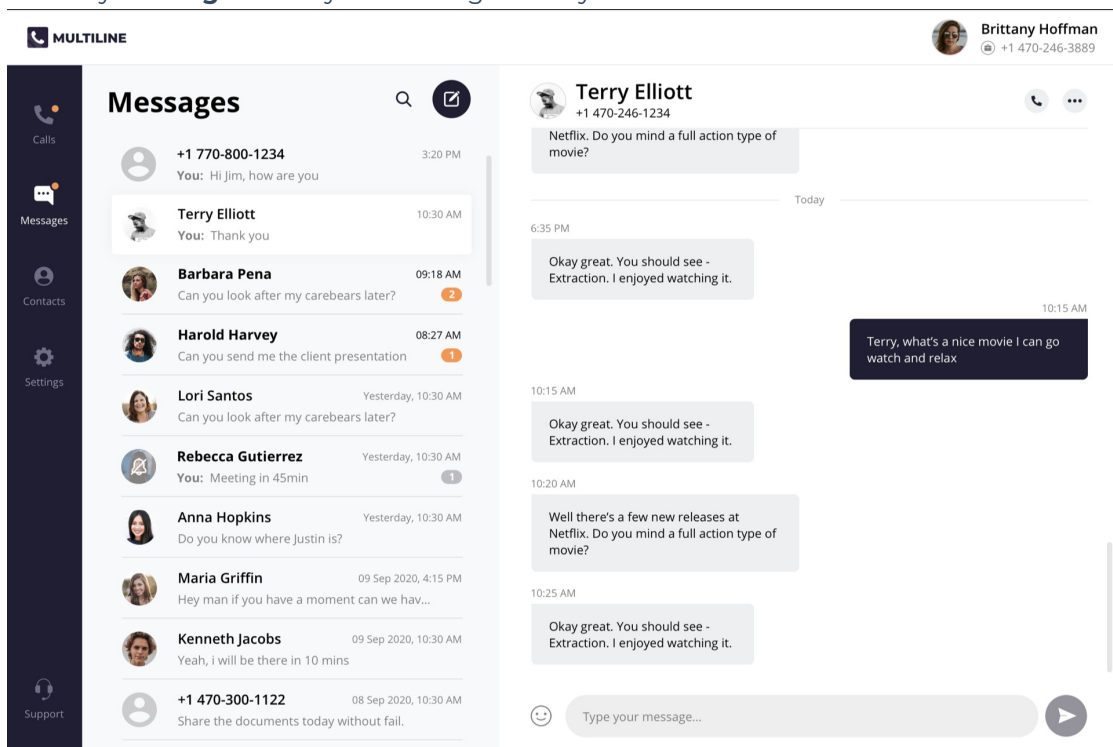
MULTILINE

Brittany Hoffman
+1 470-246-3889

Calls

Messages

Contacts

Settings

Support

Messages

+1 770-800-1234 3:20 PM
You: Hi Jim, how are you

Terry Elliott 10:30 AM
You: Thank you

Barbara Pena 09:18 AM
Can you look after my carebears later? 2

Harold Harvey 08:27 AM
Can you send me the client presentation 1

Lori Santos Yesterday, 10:30 AM
Can you look after my carebears later?

Rebecca Gutierrez Yesterday, 10:30 AM
You: Meeting in 45min 1

Anna Hopkins Yesterday, 10:30 AM
Do you know where Justin is?

Maria Griffin 09 Sep 2020, 4:15 PM
Hey man if you have a moment can we hav...

Kenneth Jacobs 09 Sep 2020, 10:30 AM
Yeah, i will be there in 10 mins

+1 470-300-1122 08 Sep 2020, 10:30 AM
Share the documents today without fail.

Terry Elliott
+1 470-246-1234

Netflix. Do you mind a full action type of movie?

Today

6:35 PM

Okay great. You should see - Extraction. I enjoyed watching it.

10:15 AM

Terry, what's a nice movie I can go watch and relax

10:15 AM

Okay great. You should see - Extraction. I enjoyed watching it.

10:20 AM

Well there's a few new releases at Netflix. Do you mind a full action type of movie?

10:25 AM

Okay great. You should see - Extraction. I enjoyed watching it.

Type your message...